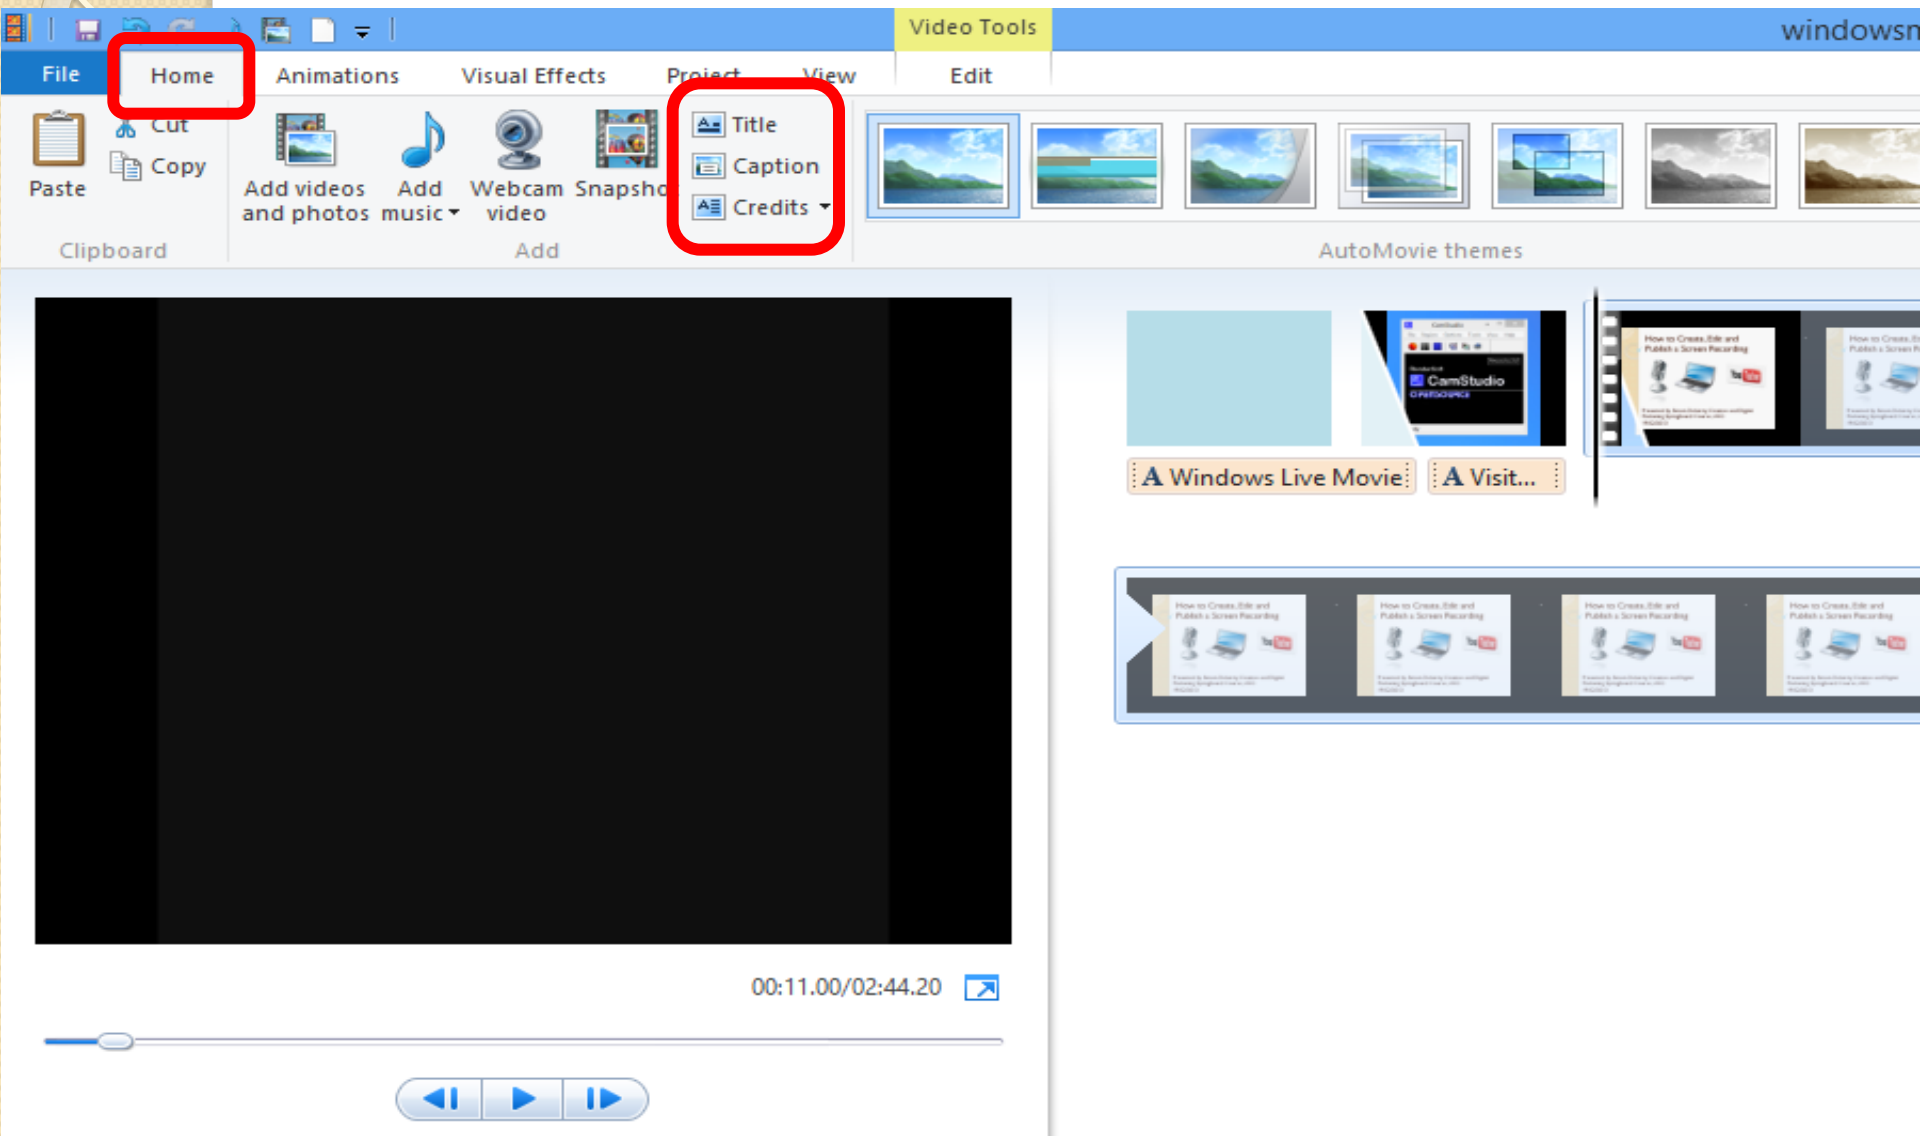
Video Tools

windowsm

File

Home

Animations

Visual Effects

Project

View

Edit

Paste

Cut

Copy

Clipboard

Add videos and photos

Add music

Webcam video

Snapsho

Add

Title

Caption

Credits

AutoMovie themes

CamStudio

A Windows Live Movie

A Visit...

How to Create, Edit and Publish a Screen Recording

How to Create, Edit and Publish a Screen Recording

How to Create, Edit and Publish a Screen Recording

How to Create, Edit and Publish a Screen Recording

How to Create, Edit and Publish a Screen Recording

How to Create, Edit and Publish a Screen Recording

00:11.00/02:44.20